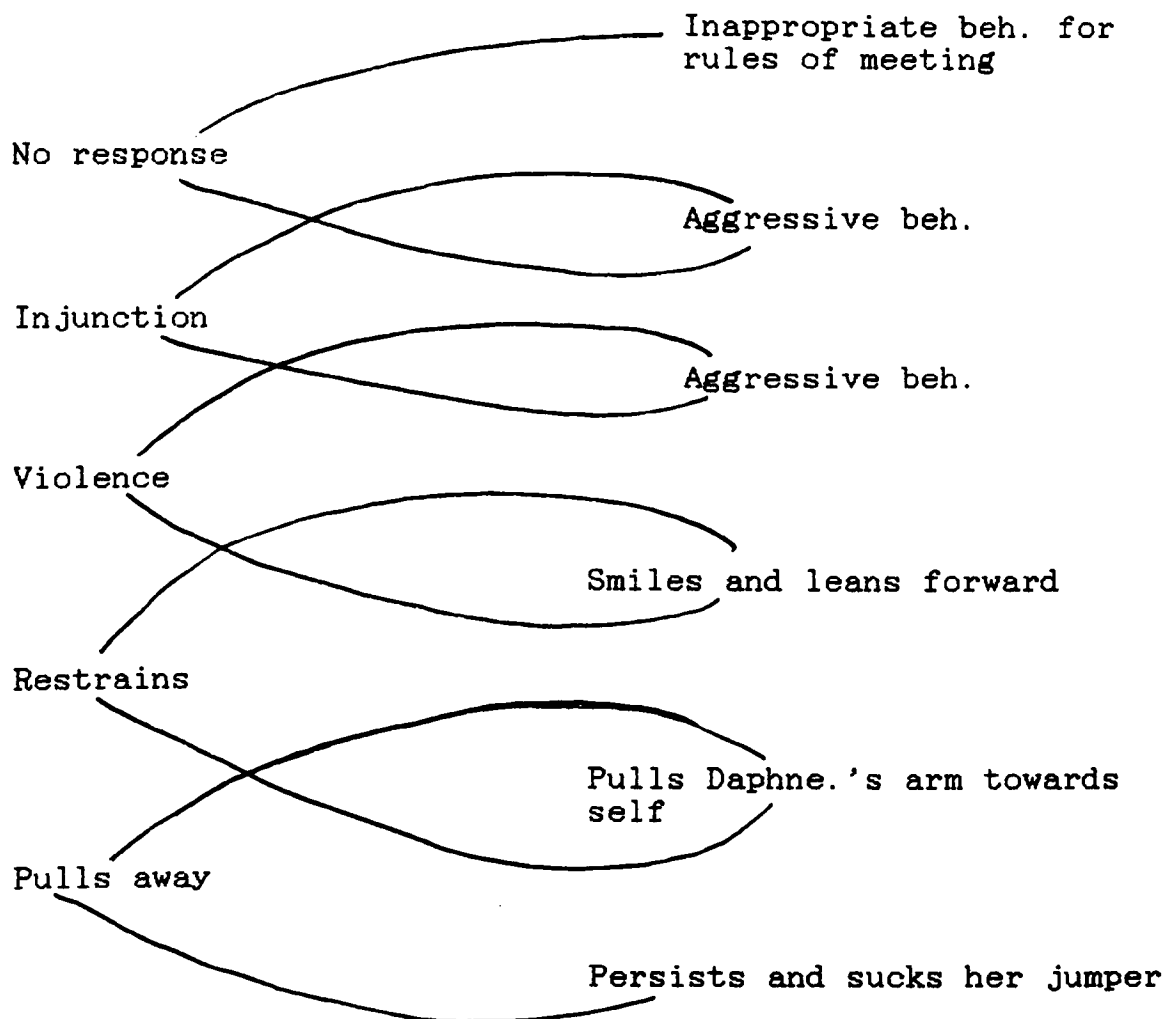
Inappropriate beh. for rules of meeting

No response

Aggressive beh.

Injunction

Aggressive beh.

Violence

Smiles and leans forward

Restrains

Pulls Daphne.'s arm towards self

Pulls away

Persists and sucks her jumper